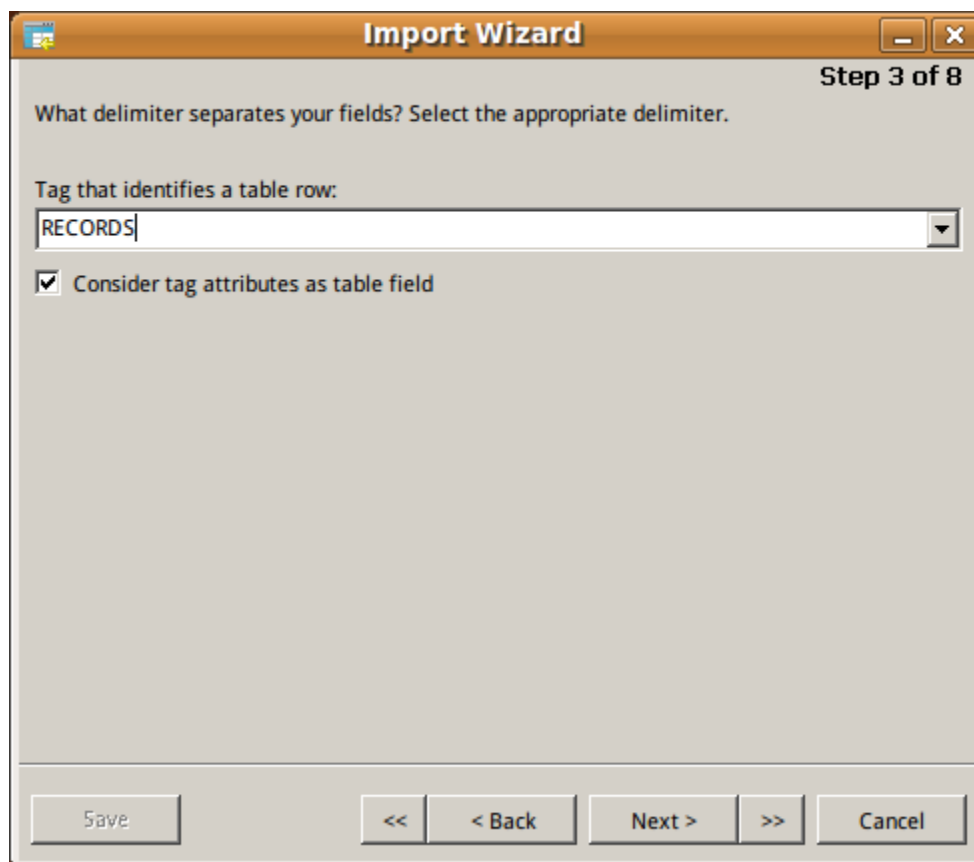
Import Wizard

Step 3 of 8

What delimiter separates your fields? Select the appropriate delimiter.

Tag that identifies a table row:

RECORDS

Consider tag attributes as table field

Save

<<

< Back

Next >

>>

Cancel